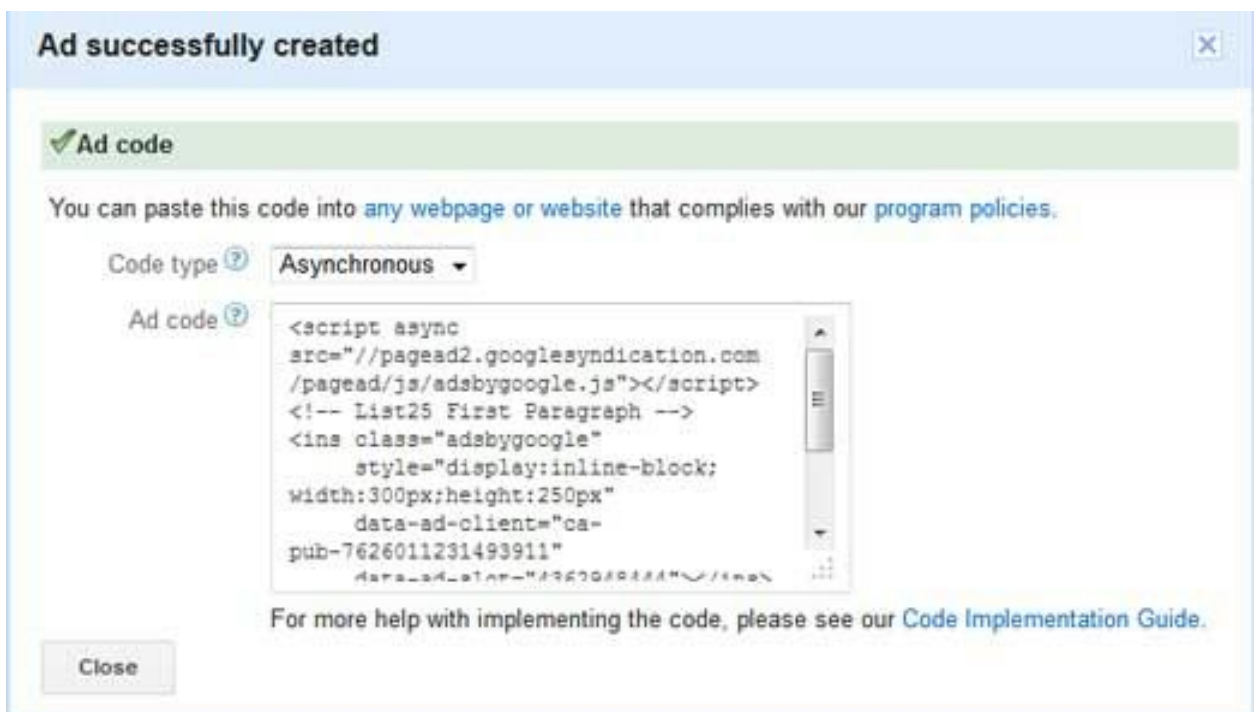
Ad successfully created

Ad code

You can paste this code into any webpage or website that complies with our program policies.

Code type Asynchronous

Ad code
<script async src="//pagead2.googlesyndication.com/pagead/js/adsbygoogle.js"></script>
<!-- List25 First Paragraph -->
<ins class="adsbygoogle"
style="display:inline-block; width:300px;height:250px"
data-ad-client="ca-pub-7626011231493911"
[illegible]

For more help with implementing the code, please see our Code Implementation Guide.

Close